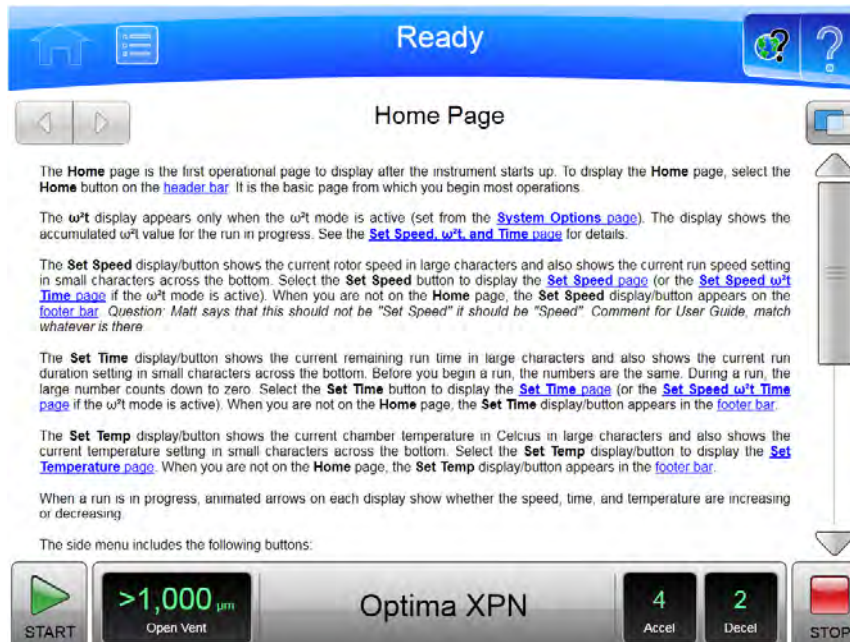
Ready

Home Page

The **Home** page is the first operational page to display after the instrument starts up. To display the **Home** page, select the **Home** button on the header bar. It is the basic page from which you begin most operations.

The **ω²t** display appears only when the ω²t mode is active (set from the System Options page). The display shows the accumulated ω²t value for the run in progress. See the Set Speed, ω²t, and Time page for details.

The **Set Speed** display/button shows the current rotor speed in large characters and also shows the current run speed setting in small characters across the bottom. Select the **Set Speed** button to display the Set Speed page (or the Set Speed ω²t Time page if the ω²t mode is active). When you are not on the **Home** page, the **Set Speed** display/button appears on the footer bar. *Question: Matt says that this should not be "Set Speed" it should be "Speed". Comment for User Guide, match whatever is there.*

The **Set Time** display/button shows the current remaining run time in large characters and also shows the current run duration setting in small characters across the bottom. Before you begin a run, the numbers are the same. During a run, the large number counts down to zero. Select the **Set Time** button to display the Set Time page (or the Set Speed ω²t Time page if the ω²t mode is active). When you are not on the **Home** page, the **Set Time** display/button appears in the footer bar.

The **Set Temp** display/button shows the current chamber temperature in Celcius in large characters and also shows the current temperature setting in small characters across the bottom. Select the **Set Temp** button to display the Set Temperature page. When you are not on the **Home** page, the **Set Temp** display/button appears in the footer bar.

When a run is in progress, animated arrows on each display show whether the speed, time, and temperature are increasing or decreasing.

The side menu includes the following buttons:

START
>1,000 μm
Open Vent
Optima XPN
4
Accel
2
Decel
STOP